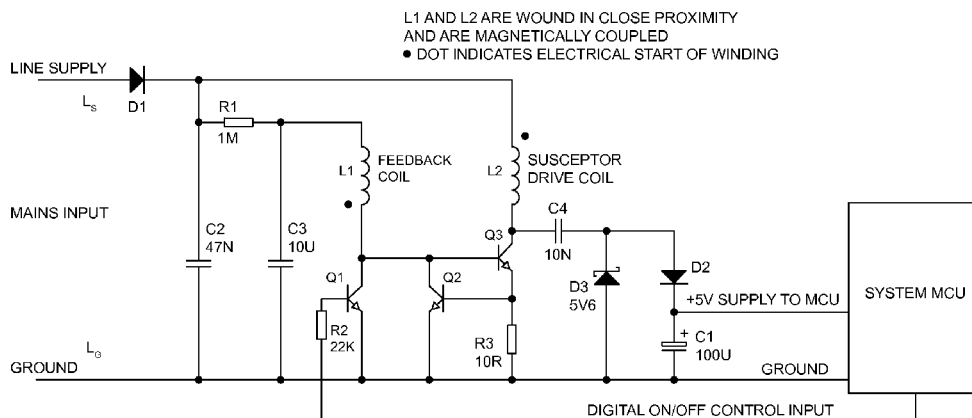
L1 AND L2 ARE WOUND IN CLOSE PROXIMITY
AND ARE MAGNETICALLY COUPLED
• DOT INDICATES ELECTRICAL START OF WINDING

LINE SUPPLY
$L_S$
D1
R1
1M
L1
FEEDBACK COIL
L2
SUSCEPTOR DRIVE COIL
MAINS INPUT
C2
47N
C3
10U
Q3
C4
10N
Q1
Q2
D3
5V6
D2
+5V SUPPLY TO MCU
SYSTEM MCU
R2
22K
R3
10R
C1
100U
$L_G$
GROUND
GROUND
DIGITAL ON/OFF CONTROL INPUT